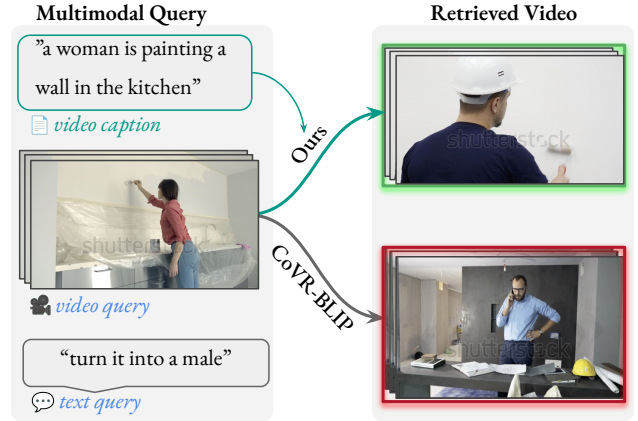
Multimodal Query

Retrieved Video

”a woman is painting a wall in the kitchen”

video caption

Ours

shutterstock

shutterstock

video query

CoVR-BLIP

shutterstock

“turn it into a male”

text query